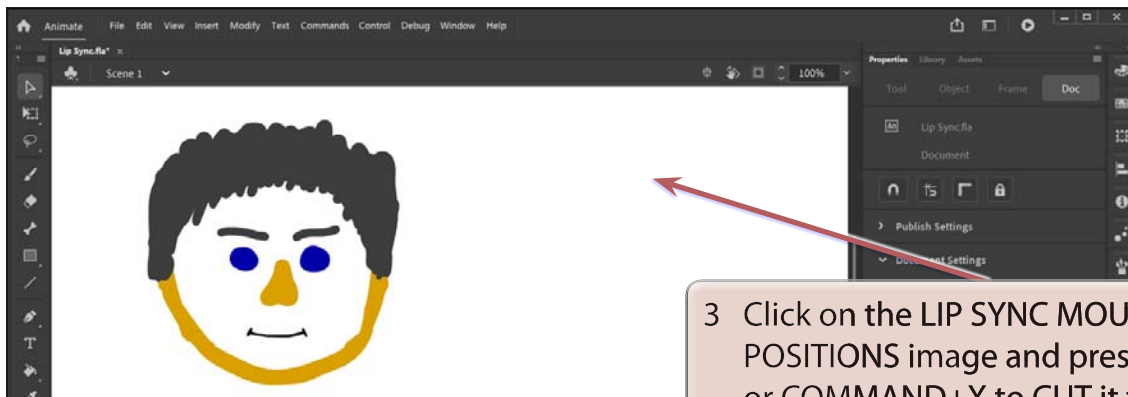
Animate File Edit View Insert Modify Text Commands Control Debug Window Help

Lip Sync.fla* ×

Scene 1

100%

Properties Library Assets

Tool Object Frame Doc

Lip Sync.fla

Document

Publish Settings

Do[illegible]nt Settings

3 Click on the LIP SYNC MOU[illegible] POSITIONS image and pres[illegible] or COMMAND+X to CUT it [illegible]